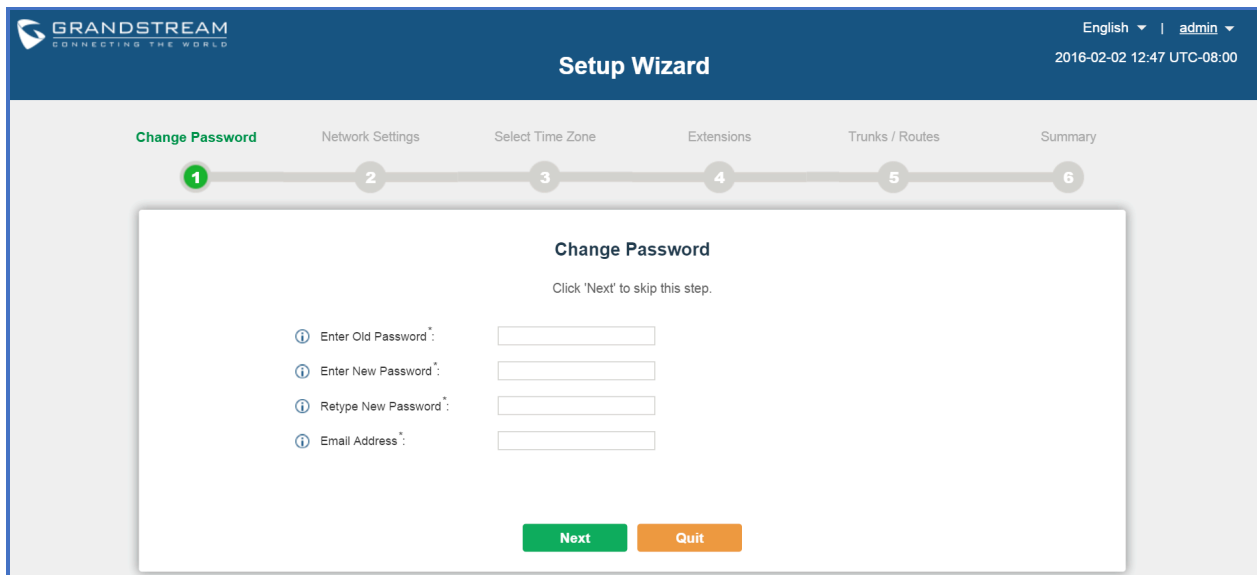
GRANDSTREAM
CONNECTING THE WORLD

Setup Wizard

English ▾ | admin ▾
2016-02-02 12:47 UTC-08:00

Change Password
1
Network Settings
2
Select Time Zone
3
Extensions
4
Trunks / Routes
5
Summary
6

Change Password

Click 'Next' to skip this step.

Enter Old Password*:
Enter New Password*:
Retype New Password*:
Email Address*:

Next
Quit